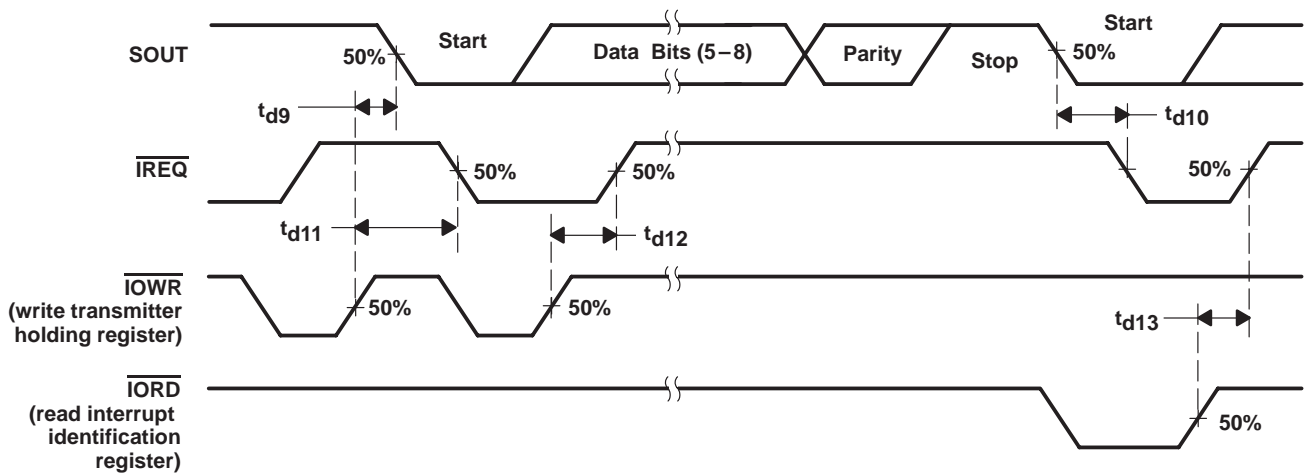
SOUT

Start

Data Bits (5–8)

Parity

Stop

Start

50%

50%

$t_{d9}$

$t_{d10}$

$\overline{IREQ}$

50%

50%

50%

$t_{d11}$

$t_{d12}$

$\overline{IOWR}$ (write transmitter holding register)

50%

50%

$t_{d13}$

$\overline{IORD}$ (read interrupt identification register)

50%